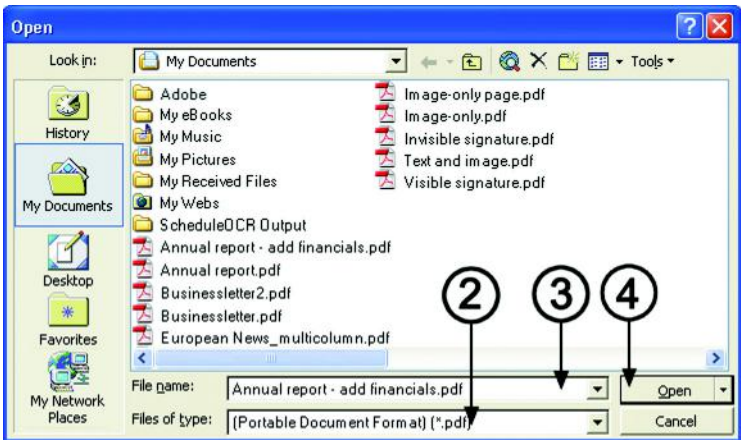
Open

Look in: My Documents

Tools

History

My Documents

Desktop

Favorites

My Network Places

Adobe
My eBooks
My Music
My Pictures
My Received Files
My Webs
ScheduleOCR Output
Annual report - add financials.pdf
Annual report.pdf
Businessletter2.pdf
Businessletter.pdf
European News_multicolumn.pdf

Image-only page.pdf
Image-only.pdf
Invisible signature.pdf
Text and image.pdf
Visible signature.pdf

2
3
4

File name: Annual report - add financials.pdf

Files of type: (Portable Document Format) (*.pdf)

Open

Cancel